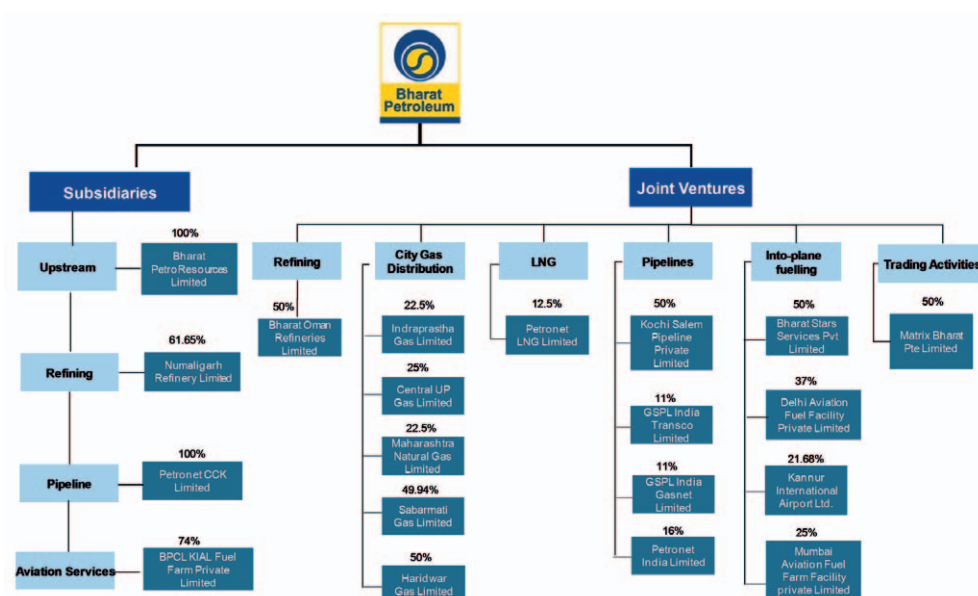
Bharat Petroleum

Subsidiaries

Upstream
100%
Bharat PetroResources Limited

Refining
61.65%
Numaligarh Refinery Limited

Pipeline
100%
Petronet CCK Limited

Aviation Services
74%
BPCL KIAL Fuel Farm Private Limited

Joint Ventures

Refining
50%
Bharat Oman Refineries Limited

City Gas Distribution
22.5%
Indraprastha Gas Limited
25%
Central UP Gas Limited
22.5%
Maharashtra Natural Gas Limited
49.94%
Sabarmati Gas Limited
50%
Haridwar Gas Limited

LNG
12.5%
Petronet LNG Limited

Pipelines
50%
Kochi Salem Pipeline Private Limited
11%
GSPL India Transco Limited
11%
GSPL India Gasnet Limited
16%
Petronet India Limited

Into-plane fuelling
50%
Bharat Stars Services Pvt Limited
37%
Delhi Aviation Fuel Facility Private Limited
21.68%
Kannur International Airport Ltd.
25%
Mumbai Aviation Fuel Farm Facility private Limited

Trading Activities
50%
Matrix Bharat Pte Limited